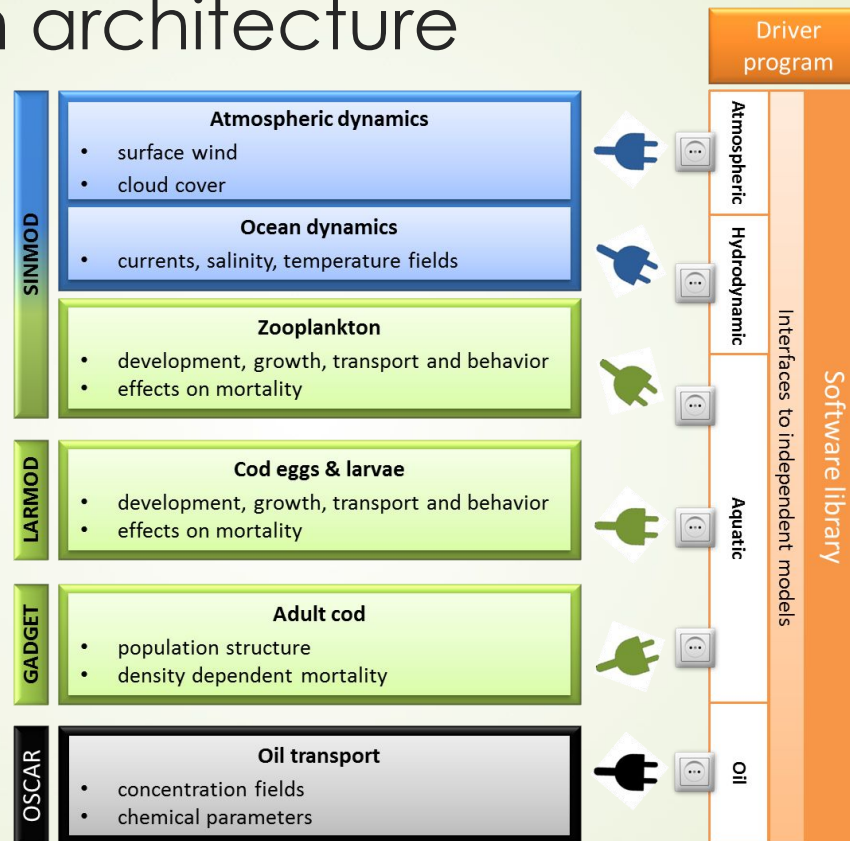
architecture

Driver program

SINMOD

Atmospheric dynamics
- surface wind
- cloud cover

Ocean dynamics
- currents, salinity, temperature fields

Zooplankton
- development, growth, transport and behavior
- effects on mortality

LARMOD

Cod eggs & larvae
- development, growth, transport and behavior
- effects on mortality

GADGET

Adult cod
- population structure
- density dependent mortality

OSCAR

Oil transport
- concentration fields
- chemical parameters

Atmospheric

Hydrodynamic

Aquatic

Oil

Interfaces to independent models

Software library